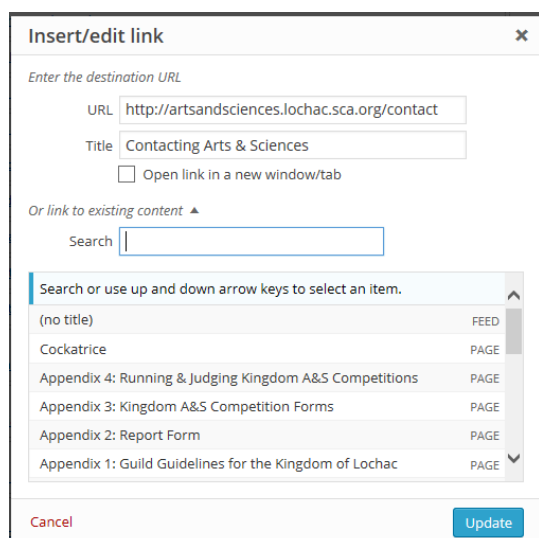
Insert/edit link ×

Enter the destination URL

URL http://artsandsciences.lochac.sca.org/contact

Title Contacting Arts & Sciences

Open link in a new window/tab

Or link to existing content ▲

Search

Search or use up and down arrow keys to select an item.

| | |
|---|---|
| (no title) | FEED |
| Cockatrice | PAGE |
| Appendix 4: Running & Judging Kingdom A&S Competitions | PAGE |
| Appendix 3: Kingdom A&S Competition Forms | PAGE |
| Appendix 2: Report Form | PAGE |
| Appendix 1: Guild Guidelines for the Kingdom of Lochac | PAGE |

Cancel

Update